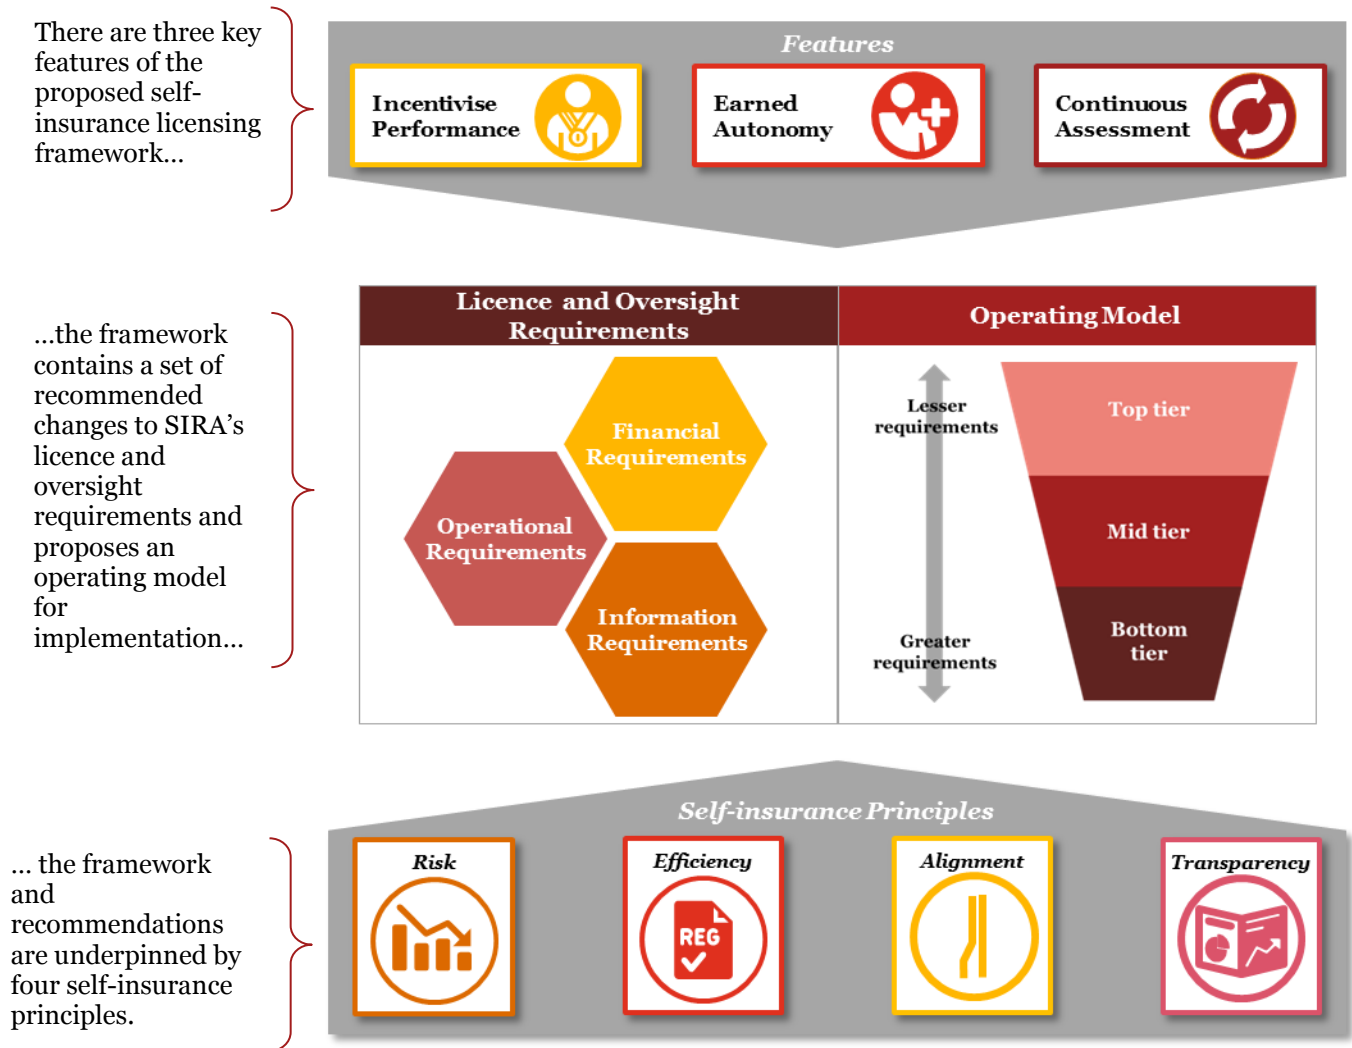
There are three key features of the proposed self-insurance licensing framework…

Features

Incentivise Performance

Earned Autonomy

Continuous Assessment

…the framework contains a set of recommended changes to SIRA's licence and oversight requirements and proposes an operating model for implementation…

Licence and Oversight Requirements

Financial Requirements

Operational Requirements

Information Requirements

Operating Model

Lesser requirements

Greater requirements

Top tier

Mid tier

Bottom tier

… the framework and recommendations are underpinned by four self-insurance principles.

Self-insurance Principles

Risk

Efficiency

REG

Alignment

Transparency